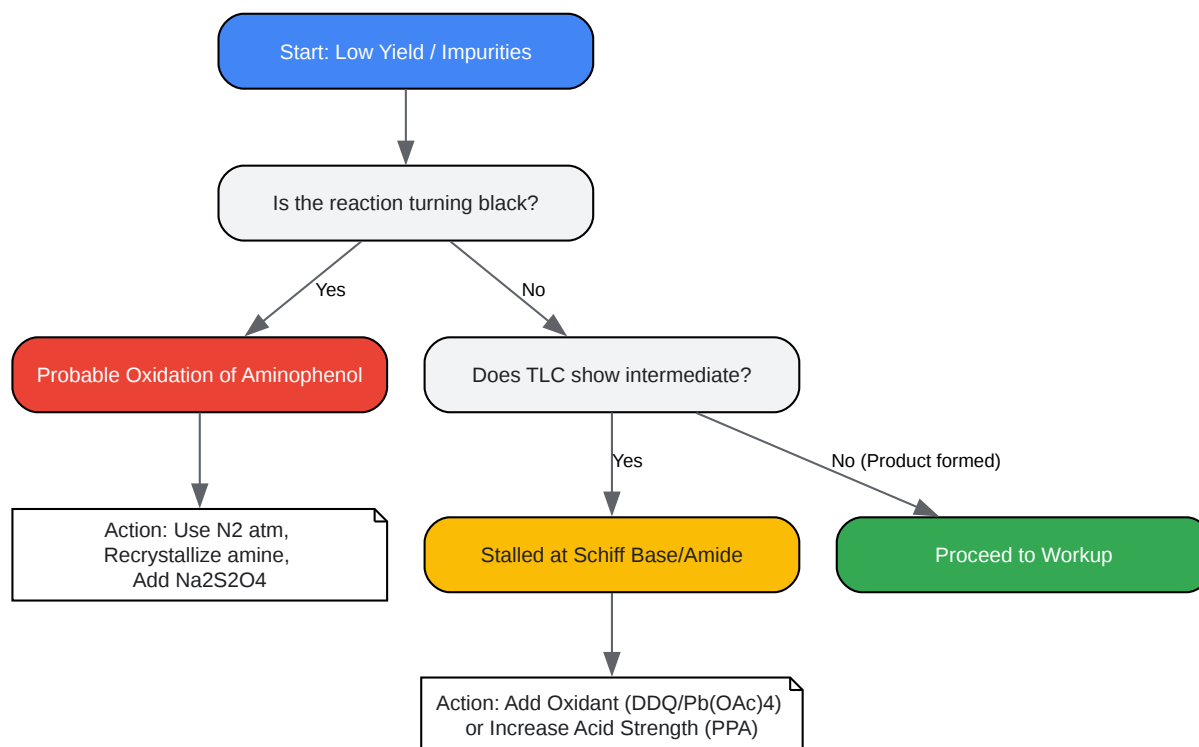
Start: Low Yield / Impurities

Is the reaction turning black?

Yes

No

Probable Oxidation of Aminophenol

Does TLC show intermediate?

Action: Use N2 atm, Recrystallize amine, Add Na2S2O4

Yes

No (Product formed)

Stalled at Schiff Base/Amide

Proceed to Workup

Action: Add Oxidant (DDQ/Pb(OAc)4) or Increase Acid Strength (PPA)